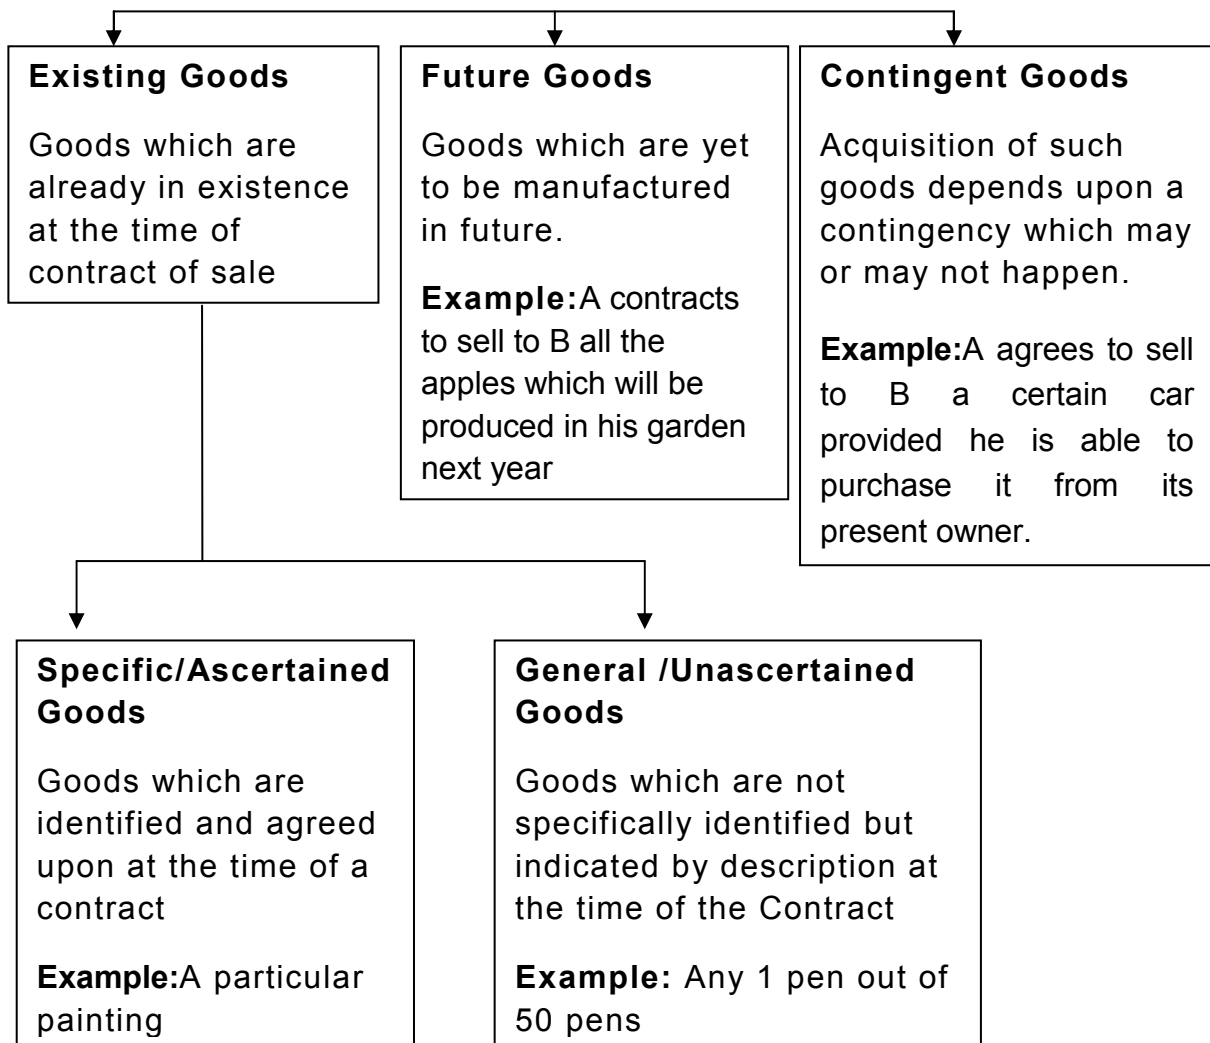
**Existing Goods**

Goods which are already in existence at the time of contract of sale

**Future Goods**

Goods which are yet to be manufactured in future.

**Example:**A contracts to sell to B all the apples which will be produced in his garden next year

**Contingent Goods**

Acquisition of such goods depends upon a contingency which may or may not happen.

**Example:**A agrees to sell to B a certain car provided he is able to purchase it from its present owner.

**Specific/Ascertained Goods**

Goods which are identified and agreed upon at the time of a contract

**Example:**A particular painting

**General /Unascertained Goods**

Goods which are not specifically identified but indicated by description at the time of the Contract

**Example:** Any 1 pen out of 50 pens